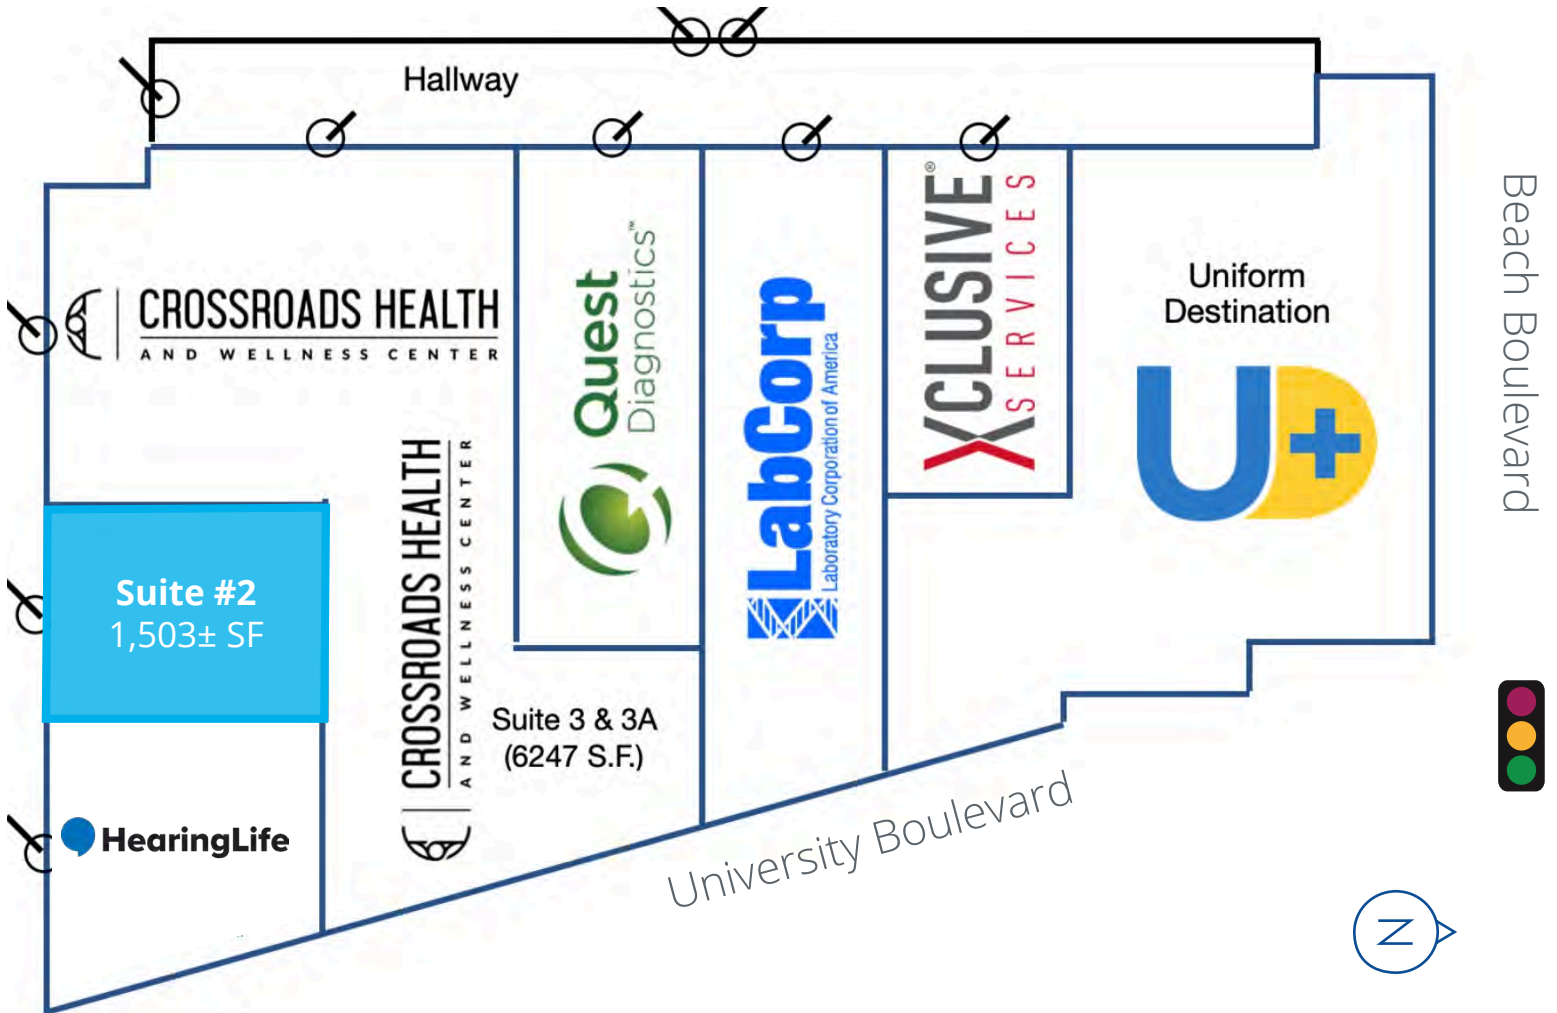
Hallway

CROSSROADS HEALTH
AND WELLNESS CENTER

Quest Diagnostics™

LabCorp
Laboratory Corporation of America

XCLUSIVE® SERVICES

Uniform Destination

Beach Boulevard

Suite #2
1,503± SF

CROSSROADS HEALTH
AND WELLNESS CENTER

Suite 3 & 3A
(6247 S.F.)

HearingLife

University Boulevard

N